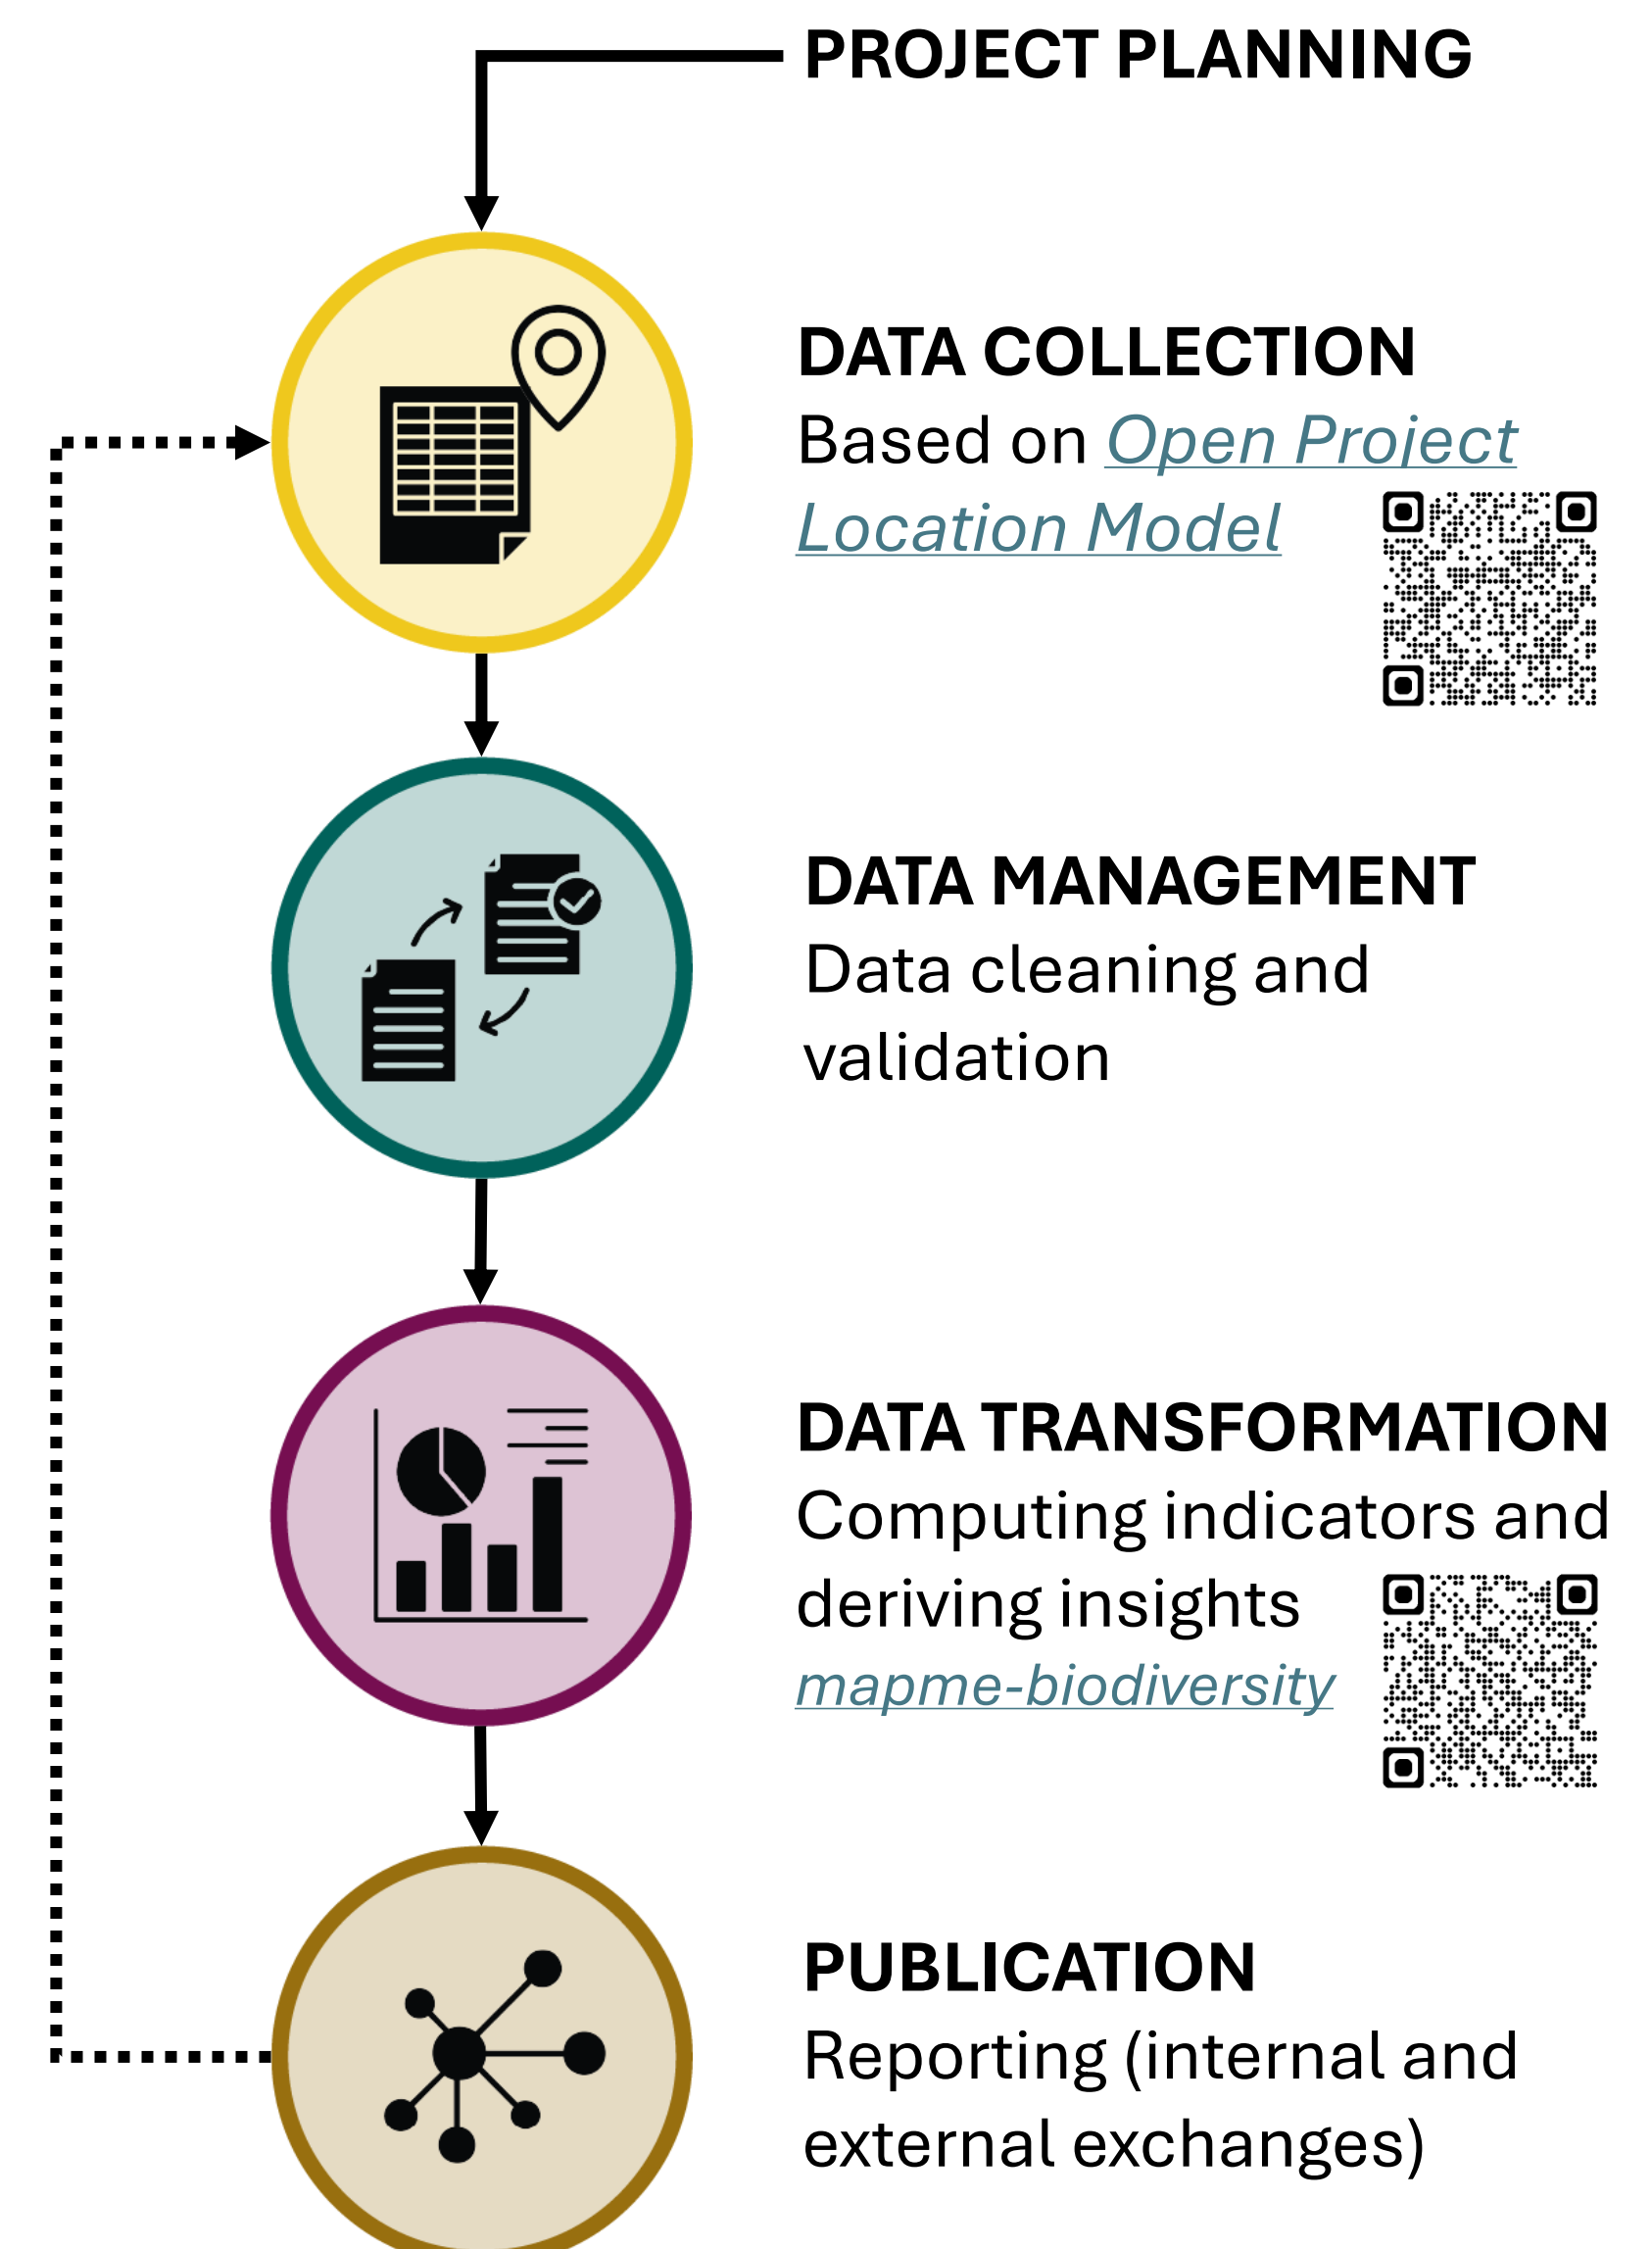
PROJECT PLANNING

DATA COLLECTION
Based on Open Project Location Model

DATA MANAGEMENT
Data cleaning and validation

DATA TRANSFORMATION
Computing indicators and deriving insights
mapme-biodiversity

PUBLICATION
Reporting (internal and external exchanges)